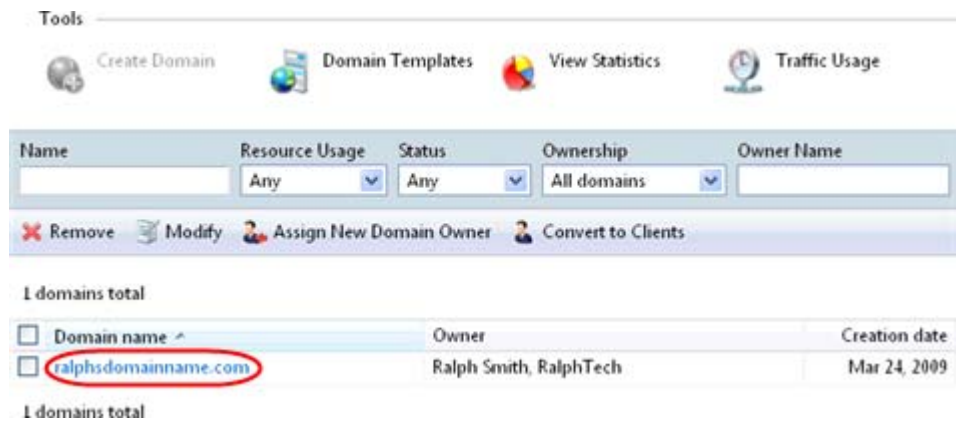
Tools

Create Domain
Domain Templates
View Statistics
Traffic Usage

| Name | Resource Usage | Status | Ownership | Owner Name |
|---|---|---|---|---|
| | Any | Any | All domains | |

Remove
Modify
Assign New Domain Owner
Convert to Clients

1 domains total

| | Domain name ^ | Owner | Creation date |
|---|---|---|---|
| ☐ | ralphsdomainname.com | Ralph Smith, RalphTech | Mar 24, 2009 |

1 domains total